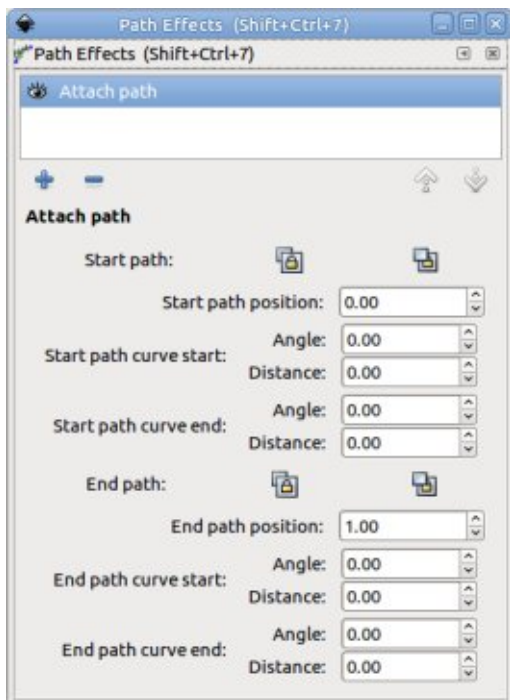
Path Effects (Shift+Ctrl+7)

Path Effects (Shift+Ctrl+7)

Attach path

Attach path

Start path:

Start path position: 0.00

Start path curve start: Angle: 0.00 Distance: 0.00

Start path curve end: Angle: 0.00 Distance: 0.00

End path:

End path position: 1.00

End path curve start: Angle: 0.00 Distance: 0.00

End path curve end: Angle: 0.00 Distance: 0.00